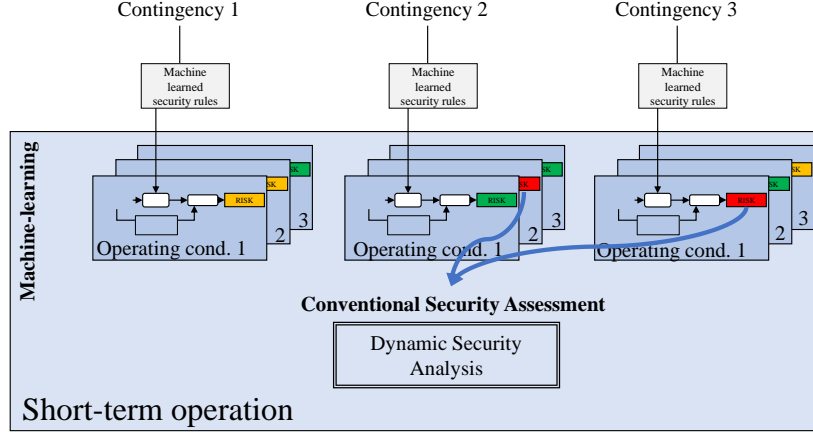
Contingency 1

Contingency 2

Contingency 3

Machine learned security rules

Machine learned security rules

Machine learned security rules

Machine-learning

RISK
SK
SK
3
2
Operating cond. 1

RISK
SK
3
2
Operating cond. 1

RISK
SK
SK
3
2
Operating cond. 1

Conventional Security Assessment

Dynamic Security Analysis

Short-term operation